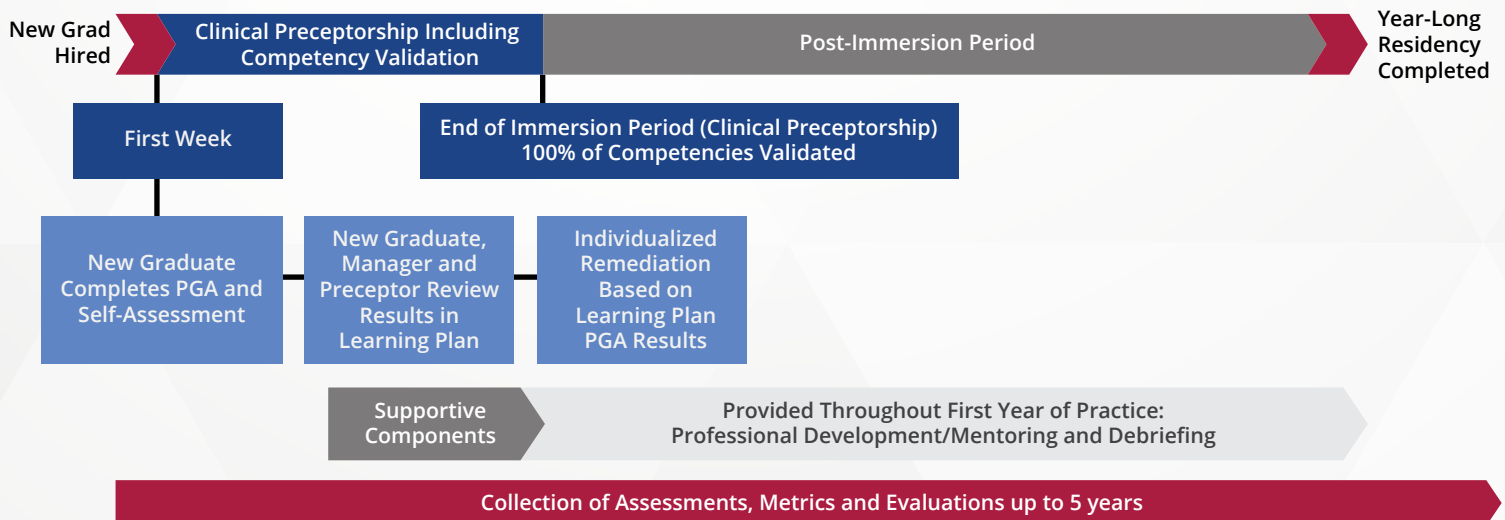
New Grad Hired

Clinical Preceptorship Including Competency Validation

Post-Immersion Period

Year-Long Residency Completed

First Week

End of Immersion Period (Clinical Preceptorship) 100% of Competencies Validated

New Graduate Completes PGA and Self-Assessment

New Graduate, Manager and Preceptor Review Results in Learning Plan

Individualized Remediation Based on Learning Plan PGA Results

Supportive Components

Provided Throughout First Year of Practice: Professional Development/Mentoring and Debriefing

Collection of Assessments, Metrics and Evaluations up to 5 years